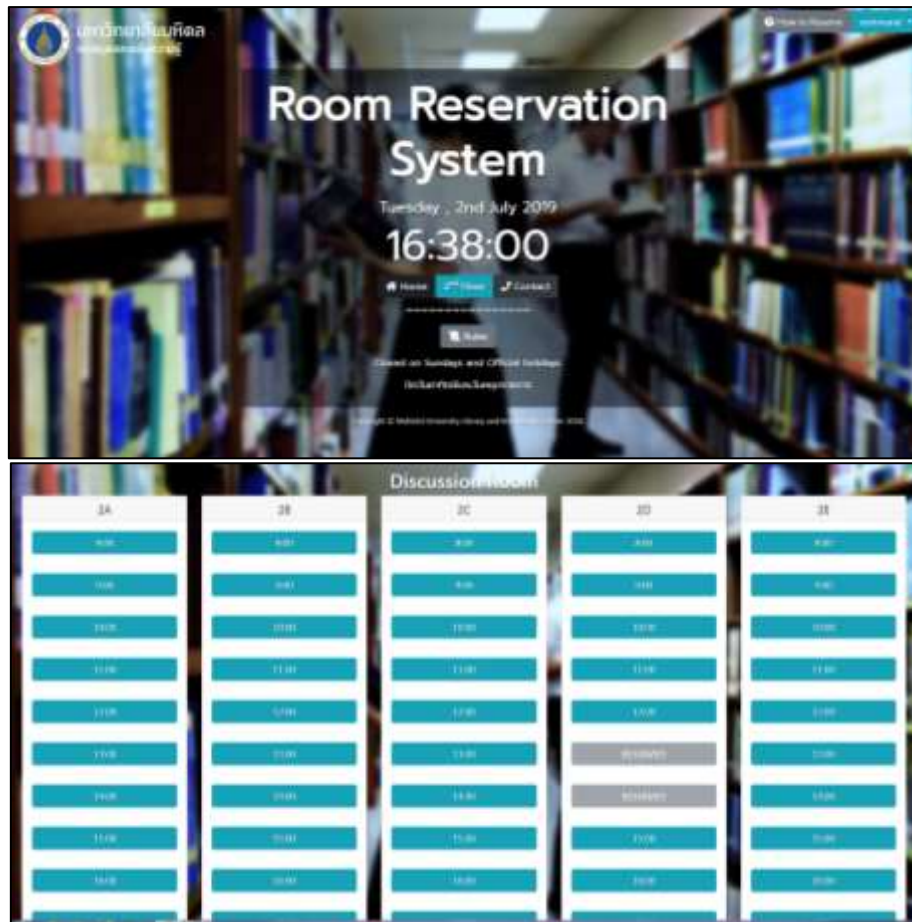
มหาวิทยาลัยมหิดล
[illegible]

How to Reserve

Room Reservation System

Tuesday , 2nd July 2019

16:38:00

Home
Close
Contact

Rules

Closed on Sundays and Official holidays

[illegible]

Copyright © Mahidol University Library and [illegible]

Discussion Room

| 2A | 2B | 2C | 2D | 2E |
|---|---|---|---|---|
| 8:00 | 8:00 | 8:00 | 8:00 | 8:00 |
| 9:00 | 9:00 | 9:00 | 9:00 | 9:00 |
| 10:00 | 10:00 | 10:00 | 10:00 | 10:00 |
| 11:00 | 11:00 | 11:00 | 11:00 | 11:00 |
| 12:00 | 12:00 | 12:00 | 12:00 | 12:00 |
| 13:00 | 13:00 | 13:00 | RESERVED | 13:00 |
| 14:00 | 14:00 | 14:00 | RESERVED | 14:00 |
| 15:00 | 15:00 | 15:00 | 15:00 | 15:00 |
| 16:00 | 16:00 | 16:00 | 16:00 | 16:00 |